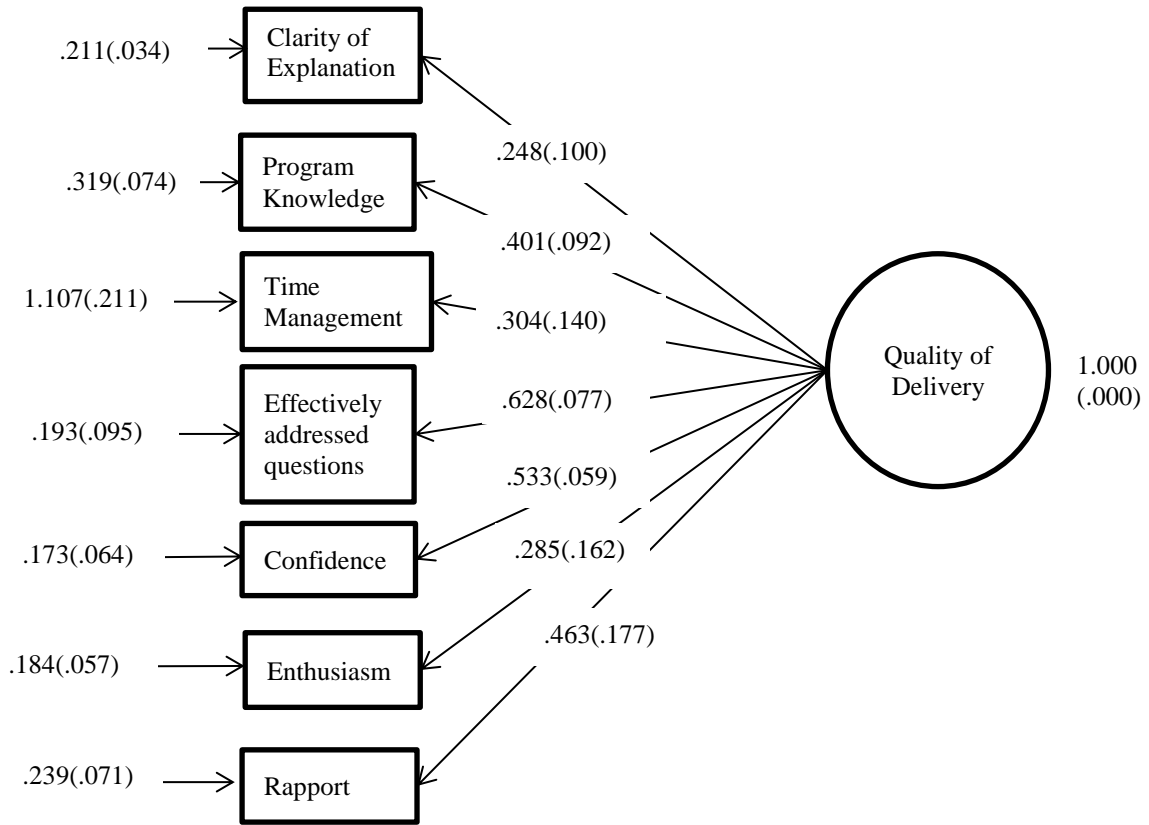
.211(.034)
Clarity of Explanation

.319(.074)
Program Knowledge

1.107(.211)
Time Management

.193(.095)
Effectively addressed questions

.173(.064)
Confidence

.184(.057)
Enthusiasm

.239(.071)
Rapport

.248(.100)
.401(.092)
.304(.140)
.628(.077)
.533(.059)
.285(.162)
.463(.177)

Quality of Delivery

1.000
(.000)